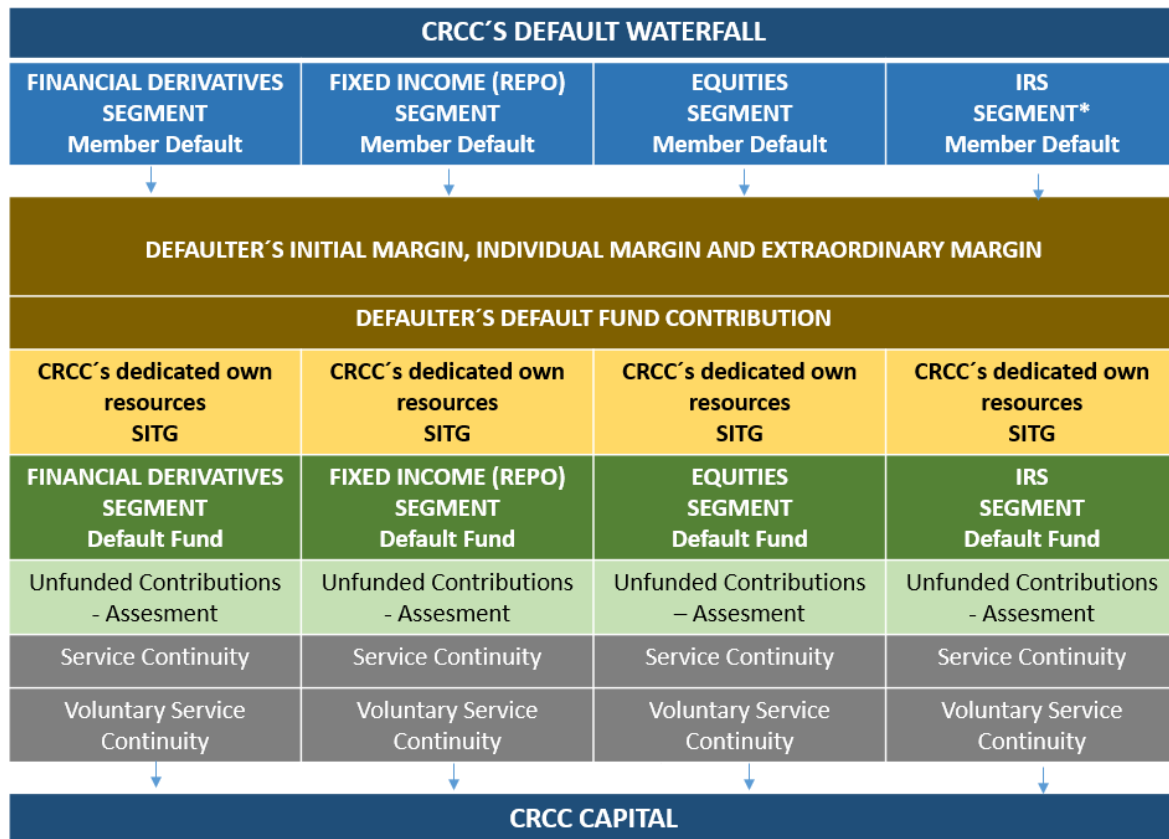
CRCC´S DEFAULT WATERFALL

| FINANCIAL DERIVATIVES SEGMENT Member Default | FIXED INCOME (REPO) SEGMENT Member Default | EQUITIES SEGMENT Member Default | IRS SEGMENT* Member Default |
|---|---|---|---|

DEFAULTER´S INITIAL MARGIN, INDIVIDUAL MARGIN AND EXTRAORDINARY MARGIN

DEFAULTER´S DEFAULT FUND CONTRIBUTION

| CRCC´s dedicated own resources SITG | CRCC´s dedicated own resources SITG | CRCC´s dedicated own resources SITG | CRCC´s dedicated own resources SITG |
|---|---|---|---|
| FINANCIAL DERIVATIVES SEGMENT Default Fund | FIXED INCOME (REPO) SEGMENT Default Fund | EQUITIES SEGMENT Default Fund | IRS SEGMENT Default Fund |
| Unfunded Contributions - Assesment | Unfunded Contributions - Assesment | Unfunded Contributions – Assesment | Unfunded Contributions - Assesment |
| Service Continuity | Service Continuity | Service Continuity | Service Continuity |
| Voluntary Service Continuity | Voluntary Service Continuity | Voluntary Service Continuity | Voluntary Service Continuity |

CRCC CAPITAL